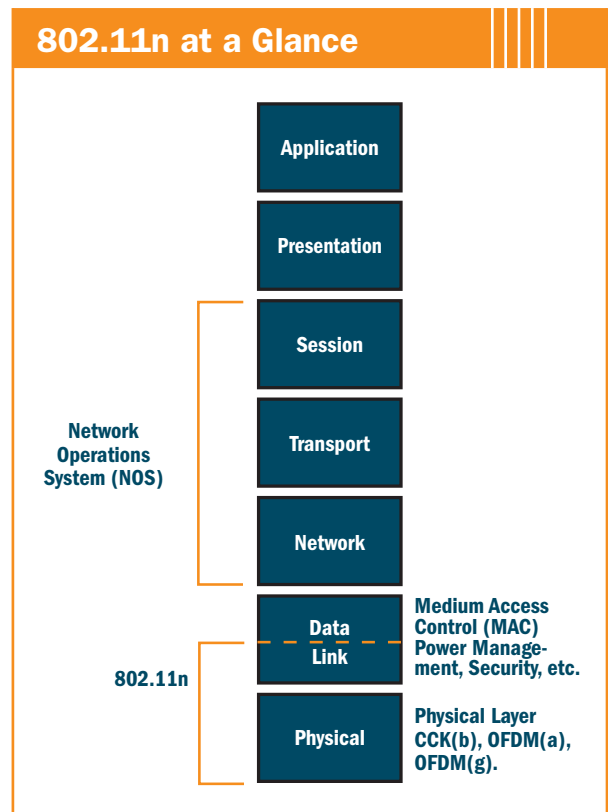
802.11n at a Glance

Application

Presentation

Session

Transport

Network

Data Link

Physical

Network Operations System (NOS)

802.11n

Medium Access Control (MAC) Power Management, Security, etc.

Physical Layer CCK(b), OFDM(a), OFDM(g).